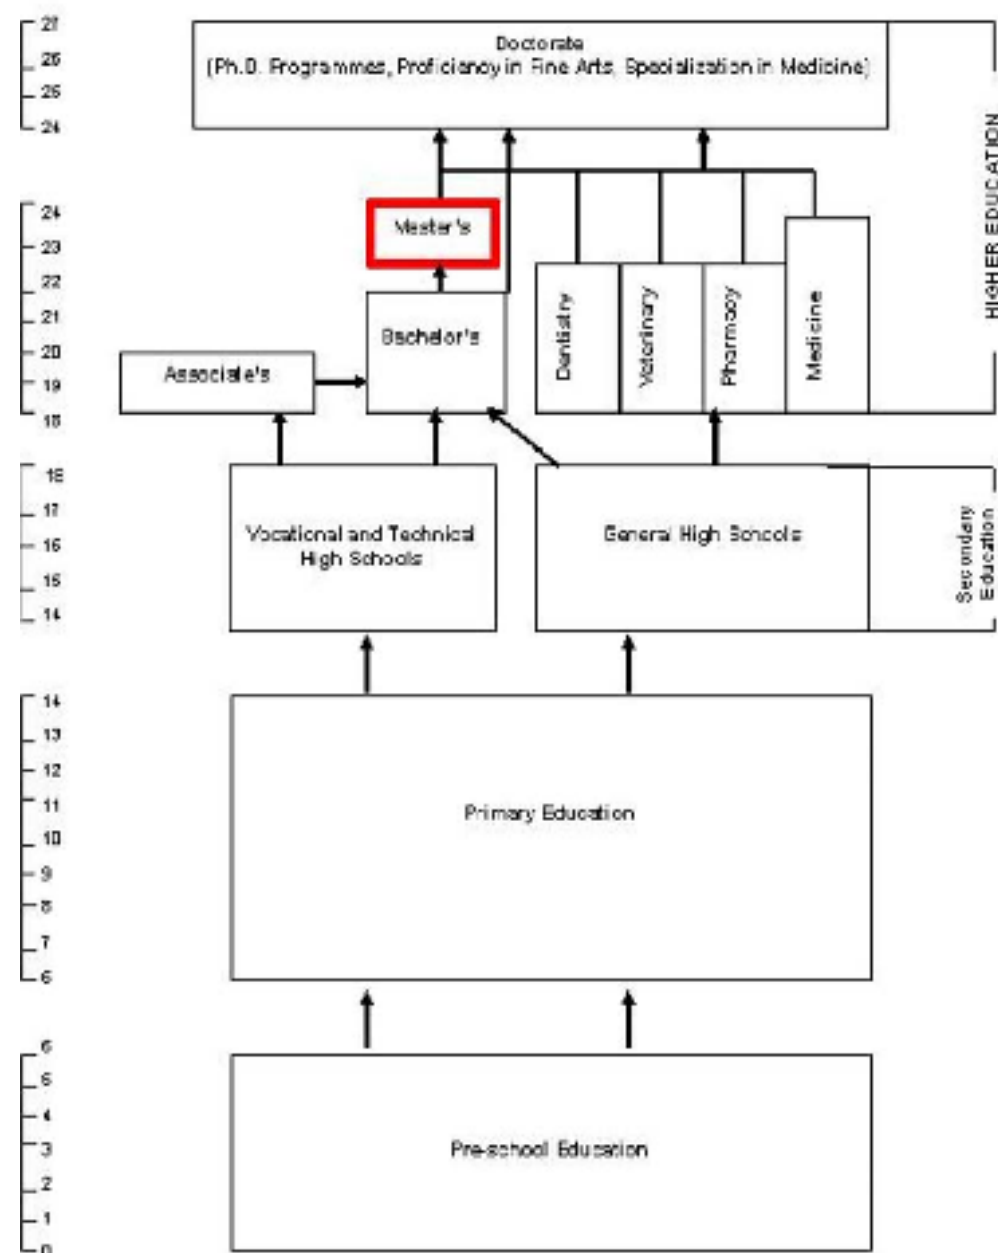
27
26
25
24

Doctorate
(Ph.D. Programmes, Proficiency in Fine Arts, Specialization in Medicine)

HIGHER EDUCATION

24
23
22
21
20
19
18

Master's

Bachelor's

Associate's

Dentistry

Veterinary

Pharmacy

Medicine

18
17
16
15
14

Vocational and Technical High Schools

General High Schools

Secondary Education

14
13
12
11
10
9
8
7
6

Primary Education

6
5
4
3
2
1
0

Pre-school Education